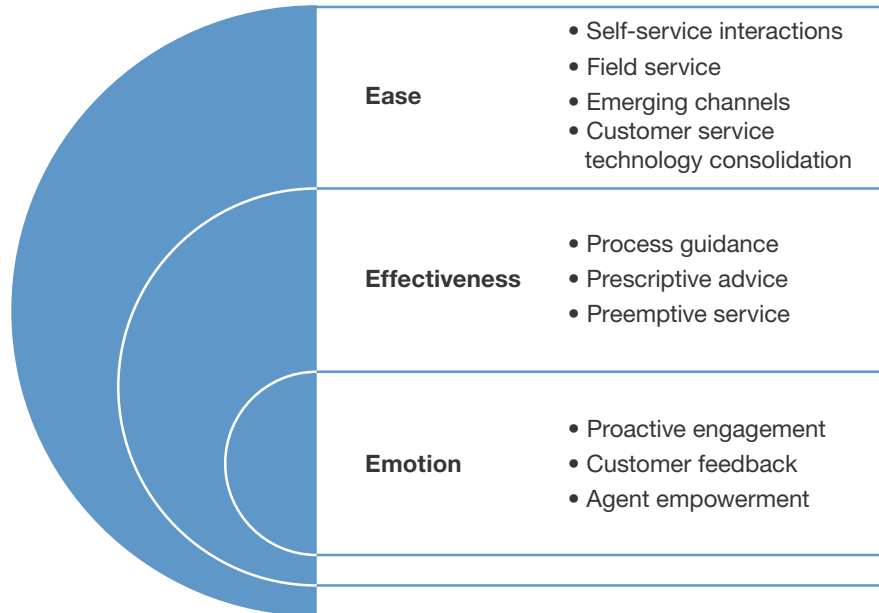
Ease

• Self-service interactions
• Field service
• Emerging channels
• Customer service technology consolidation

Effectiveness

• Process guidance
• Prescriptive advice
• Preemptive service

Emotion

• Proactive engagement
• Customer feedback
• Agent empowerment